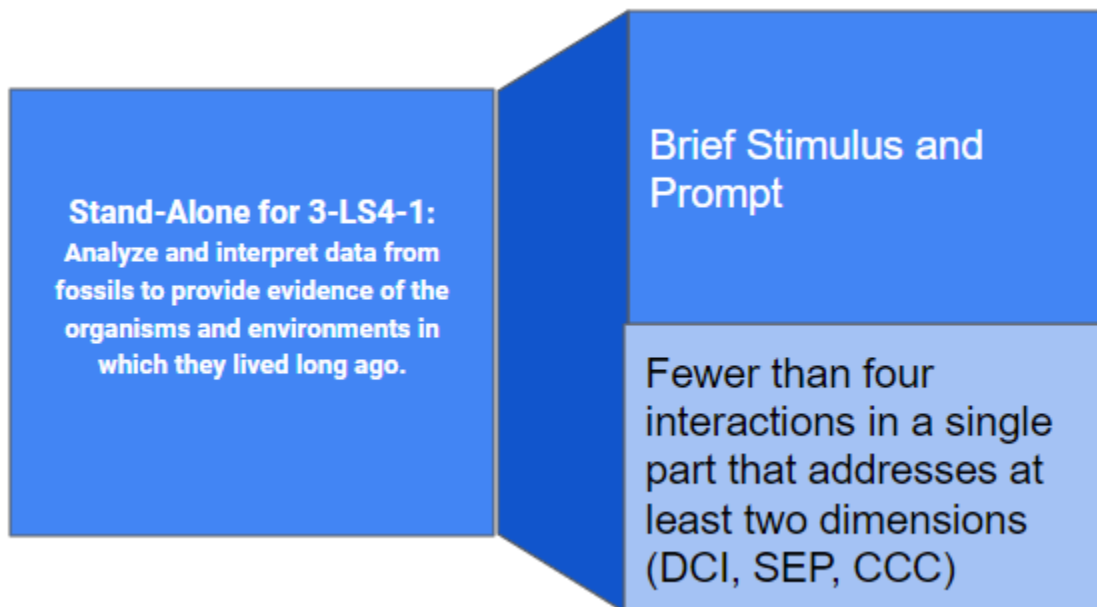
Stand-Alone for 3-LS4-1:
Analyze and interpret data from fossils to provide evidence of the organisms and environments in which they lived long ago.

Brief Stimulus and Prompt

Fewer than four interactions in a single part that addresses at least two dimensions (DCI, SEP, CCC)